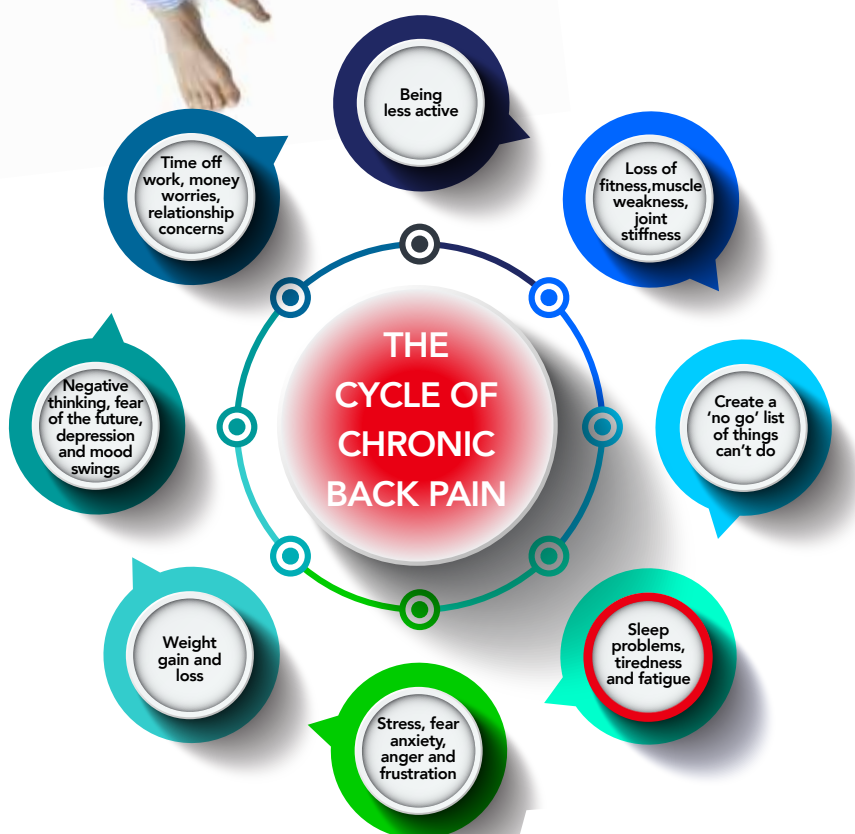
THE CYCLE OF CHRONIC BACK PAIN

Being less active

Loss of fitness,muscle weakness, joint stiffness

Create a 'no go' list of things can't do

Sleep problems, tiredness and fatigue

Stress, fear anxiety, anger and frustration

Weight gain and loss

Negative thinking, fear of the future, depression and mood swings

Time off work, money worries, relationship concerns